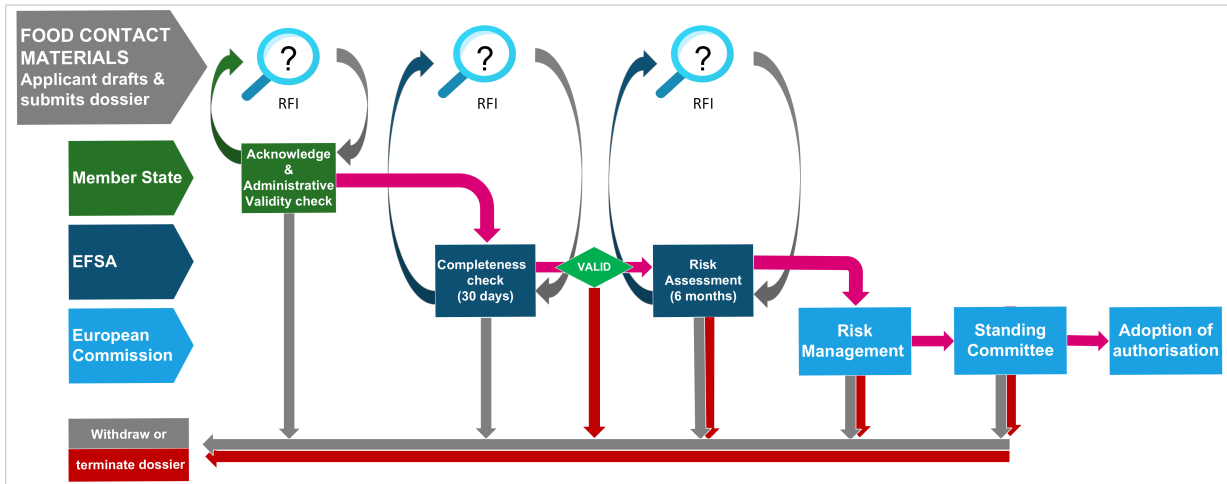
FOOD CONTACT MATERIALS
Applicant drafts & submits dossier

?
RFI

?
RFI

?
RFI

Member State

Acknowledge & Administrative Validity check

EFSA

Completeness check (30 days)

VALID

Risk Assessment (6 months)

European Commission

Risk Management

Standing Committee

Adoption of authorisation

Withdraw or

terminate dossier